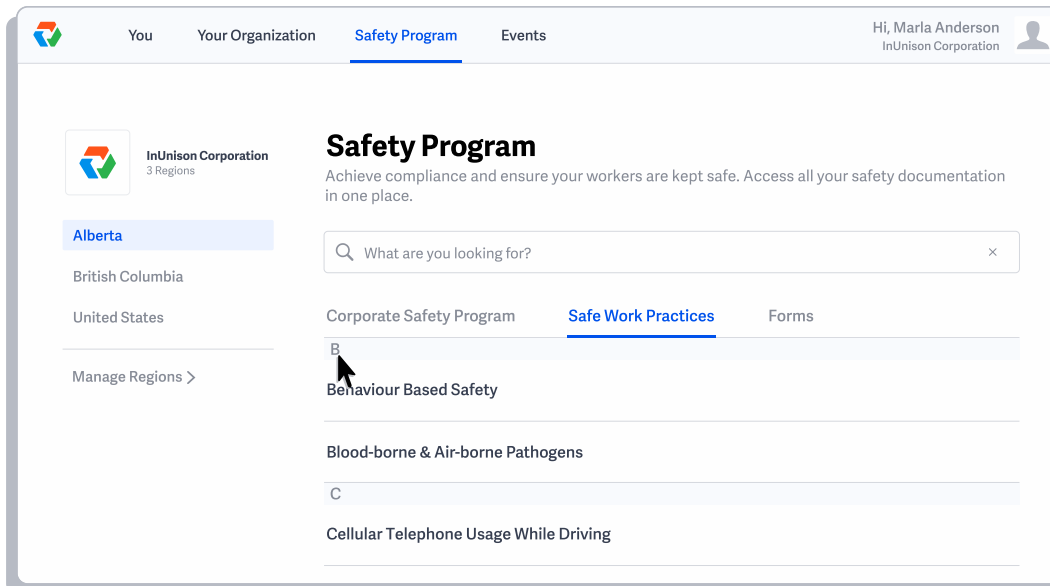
You Your Organization Safety Program Events

Hi, Marla Anderson
InUnison Corporation

InUnison Corporation
3 Regions

Alberta

British Columbia

United States

Manage Regions >

Safety Program

Achieve compliance and ensure your workers are kept safe. Access all your safety documentation in one place.

What are you looking for? ×

Corporate Safety Program Safe Work Practices Forms

B

Behaviour Based Safety

Blood-borne & Air-borne Pathogens

C

Cellular Telephone Usage While Driving